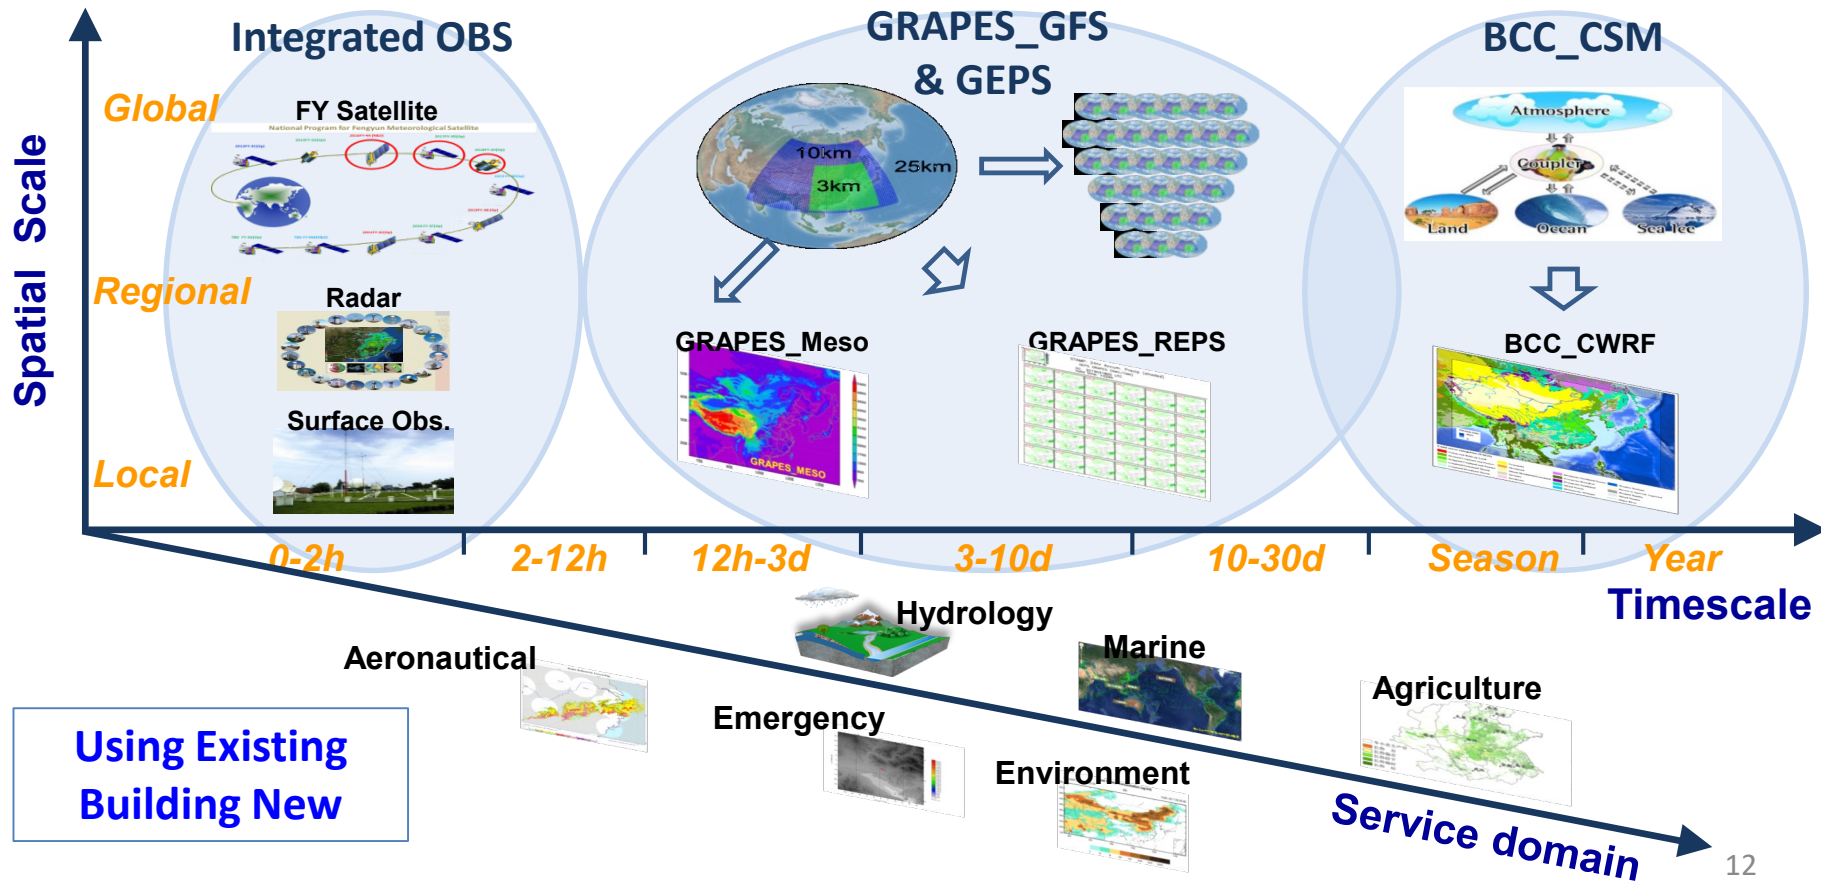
Spatial Scale

Global

Regional

Local

Integrated OBS

FY Satellite

National Program for Fengyun Meteorological Satellite

Radar

Surface Obs.

GRAPES_GFS & GEPS

10km

3km

25km

GRAPES_Meso

GRAPES_MESO

GRAPES_REPS

BCC_CSM

Atmosphere

Coupler

Land

Ocean

Sea Ice

BCC_CWRF

0-2h

2-12h

12h-3d

3-10d

10-30d

Season

Year

Timescale

Hydrology

Aeronautical

Marine

Agriculture

Emergency

Environment

Service domain

Using Existing Building New

12